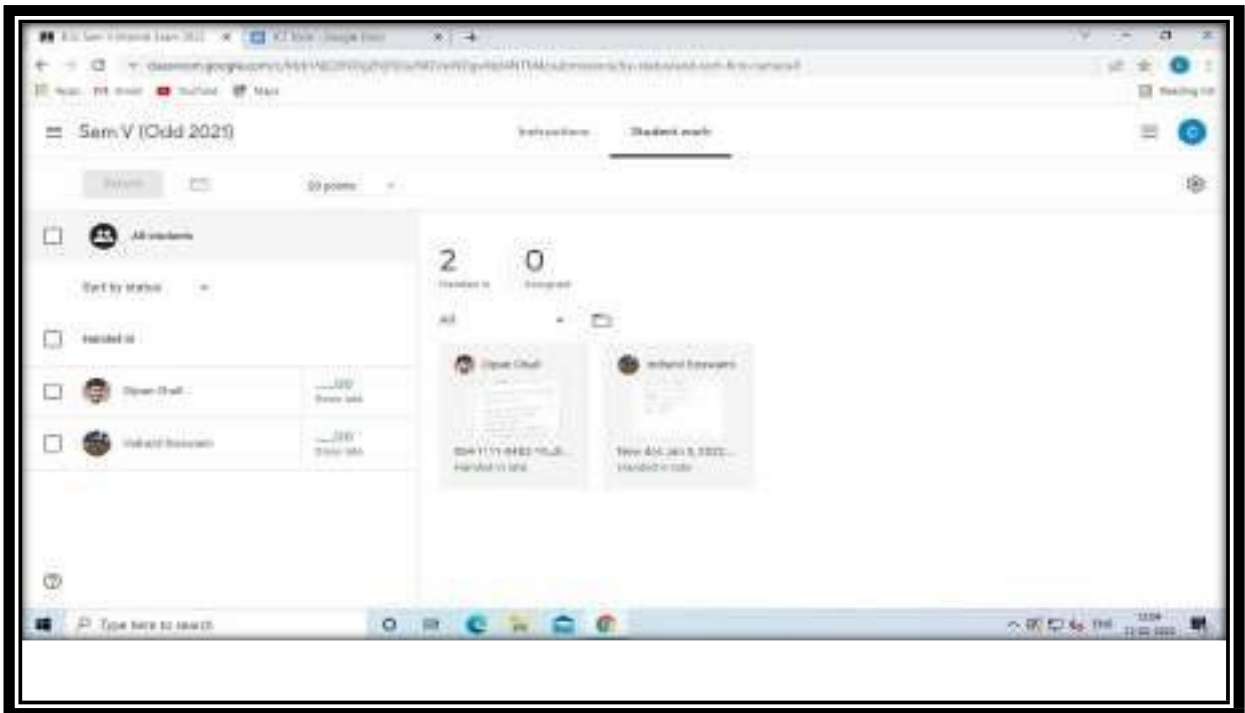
Sem V (Odd 2021)

Instructions Student work

Return

20 points

All students

Sort by status

Handed in

Dipan Dhali

___/20
Done late

Vaibhav Goswami

___/20
Done late

2
Handed in

0
Assigned

All

Dipan Dhali

Vaibhav Goswami

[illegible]
Handed in late

New doc Jan 8, 2022...
Handed in late

Type here to search